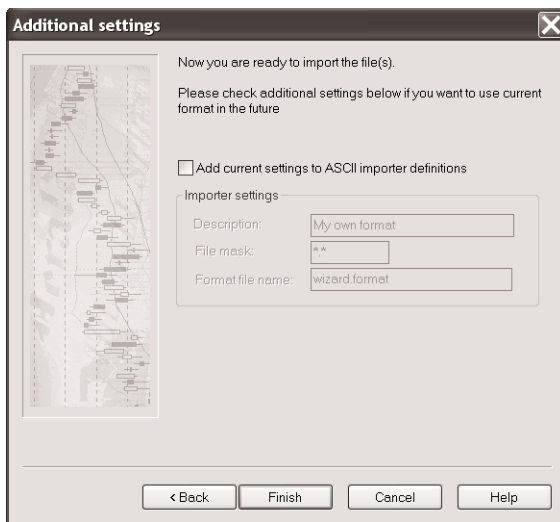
Additional settings

Now you are ready to import the file(s).

Please check additional settings below if you want to use current format in the future

Add current settings to ASCII importer definitions

Importer settings

Description: My own format

File mask: *.*

Format file name: wizard.format

< Back

Finish

Cancel

Help